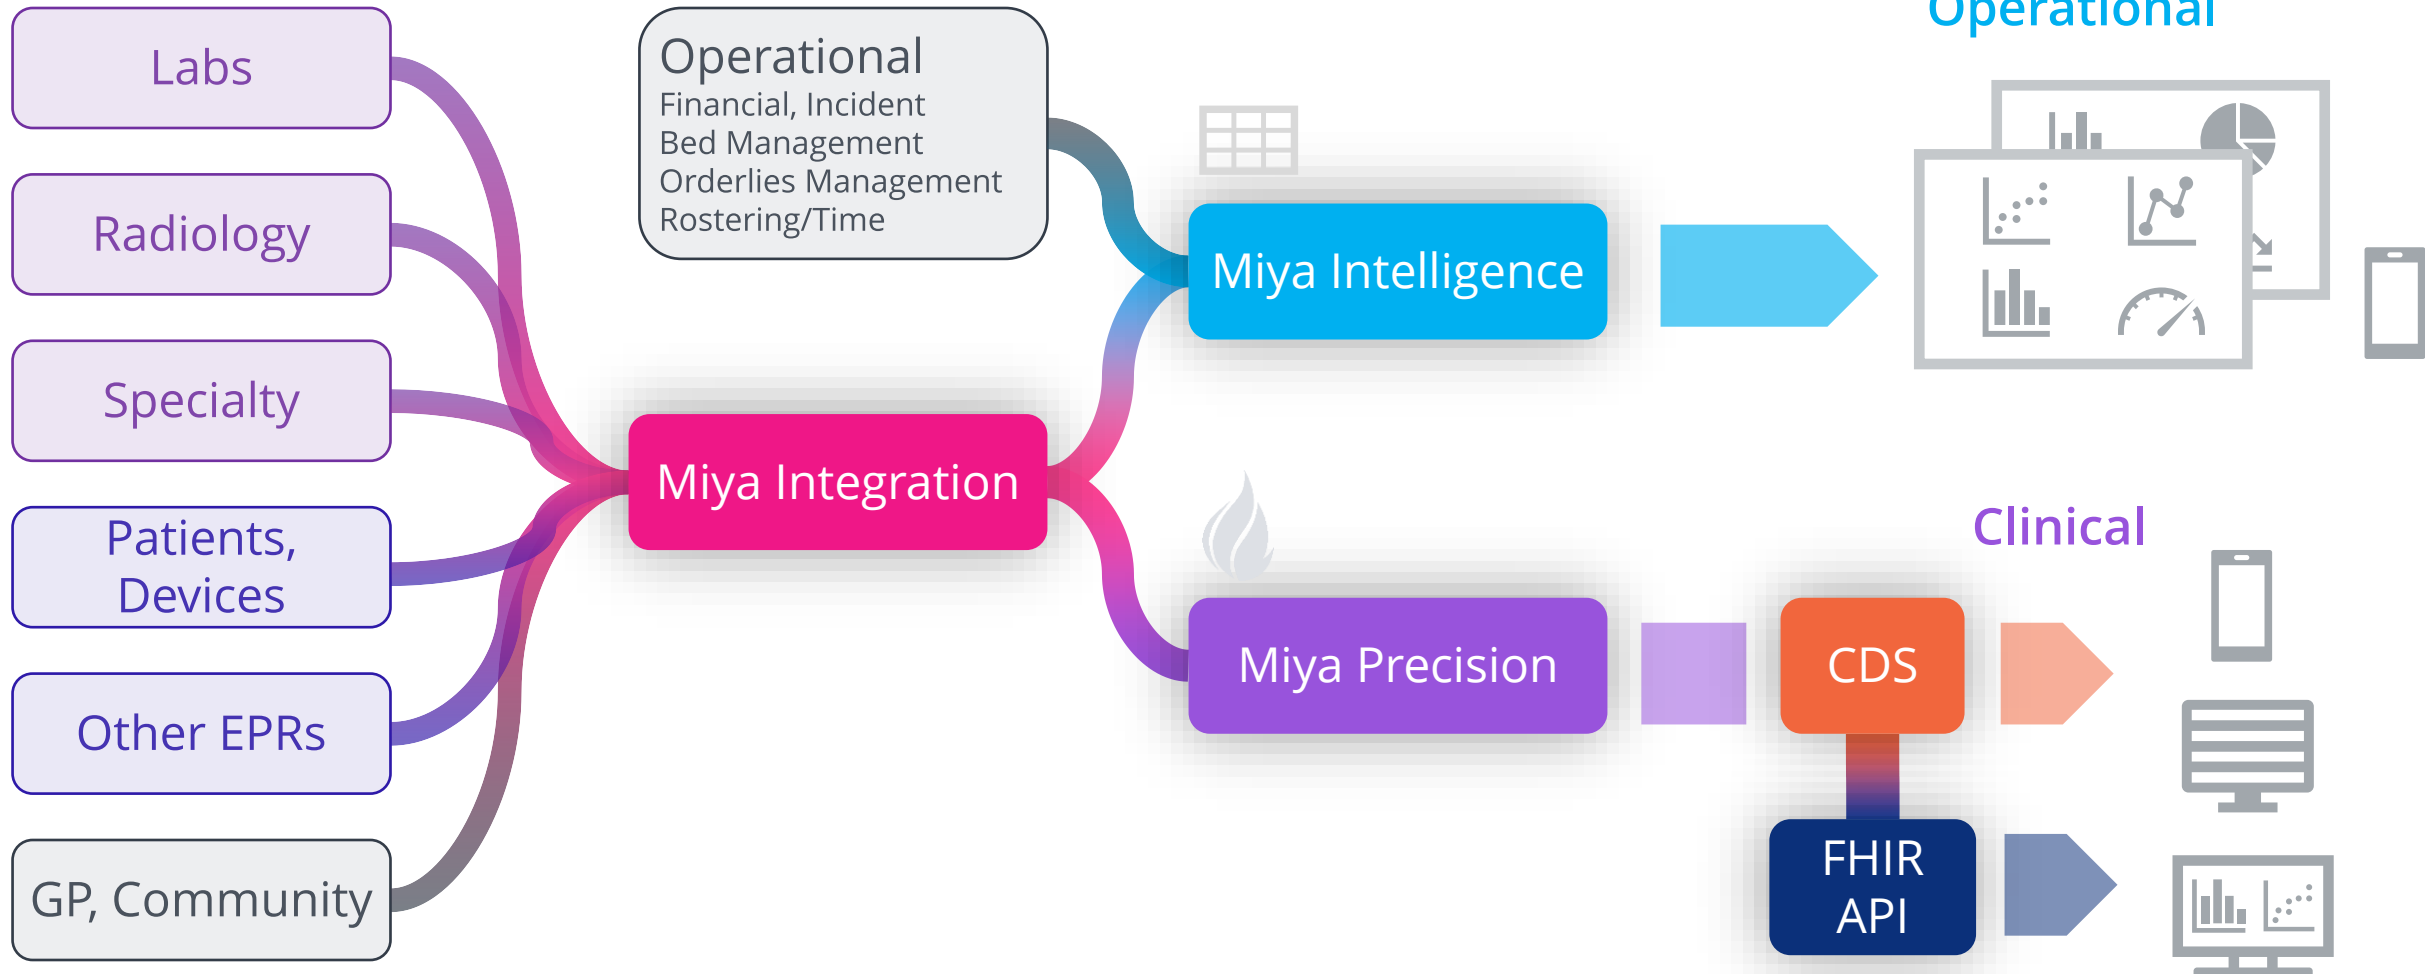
Labs

Radiology

Specialty

Patients, Devices

Other EPRs

GP, Community

Operational
Financial, Incident
Bed Management
Orderlies Management
Rostering/Time

Miya Integration

Miya Intelligence

Operational

Miya Precision

Clinical

CDS

FHIR API